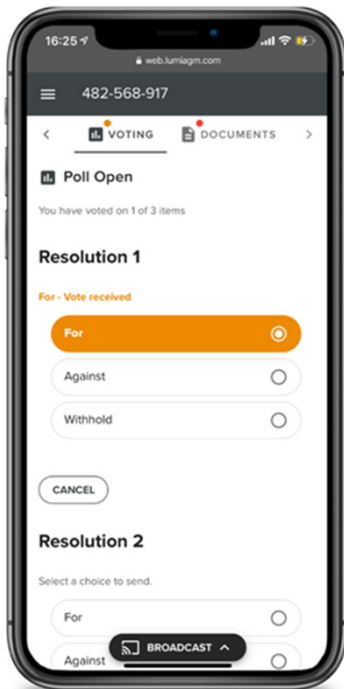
16:25

web.lumiagm.com

482-568-917

VOTING

DOCUMENTS

Poll Open

You have voted on 1 of 3 items

Resolution 1

For - Vote received

For

Against

Withhold

CANCEL

Resolution 2

Select a choice to send.

For

Against

BROADCAST